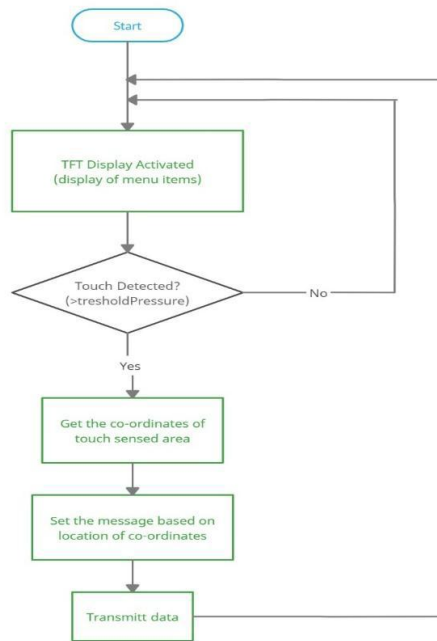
Start

TFT Display Activated
(display of menu items)

Touch Detected?
(>tresholdPressure)

No

Yes

Get the co-ordinates of touch sensed area

Set the message based on location of co-ordinates

Transmitt data